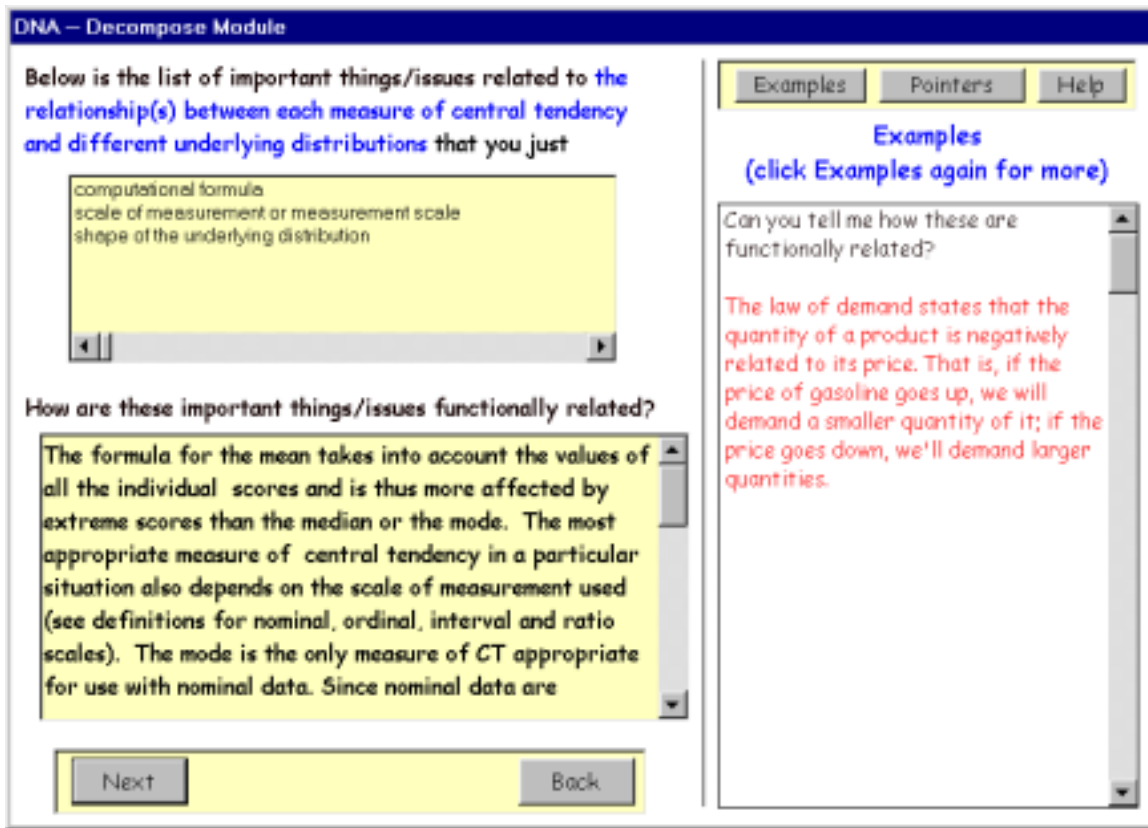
DNA – Decompose Module

Below is the list of important things/issues related to the relationship(s) between each measure of central tendency and different underlying distributions that you just

computational formula
scale of measurement or measurement scale
shape of the underlying distribution

How are these important things/issues functionally related?

The formula for the mean takes into account the values of all the individual scores and is thus more affected by extreme scores than the median or the mode. The most appropriate measure of central tendency in a particular situation also depends on the scale of measurement used (see definitions for nominal, ordinal, interval and ratio scales). The mode is the only measure of CT appropriate for use with nominal data. Since nominal data are

Next

Back

Examples

Pointers

Help

Examples
(click Examples again for more)

Can you tell me how these are functionally related?

The law of demand states that the quantity of a product is negatively related to its price. That is, if the price of gasoline goes up, we will demand a smaller quantity of it; if the price goes down, we'll demand larger quantities.